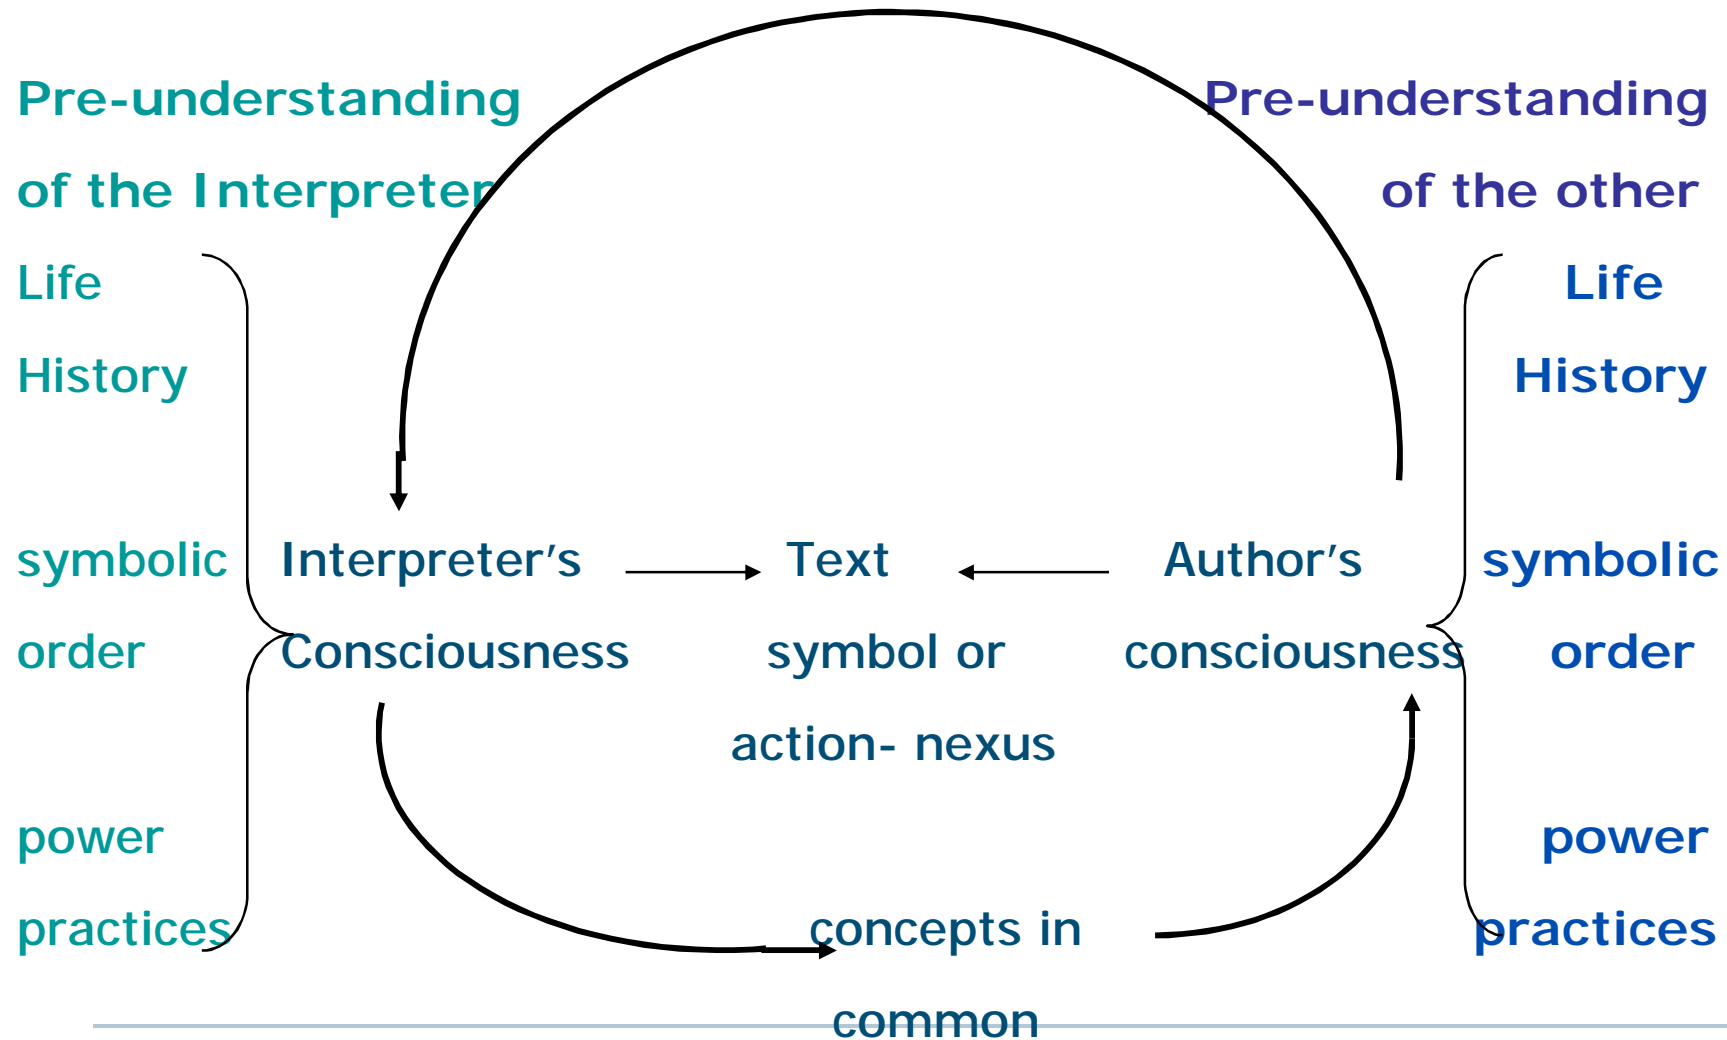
Pre-understanding of the Interpreter

Pre-understanding of the other

Life History

symbolic order

power practices

Life History

symbolic order

power practices

Interpreter's Consciousness

Text symbol or action- nexus

Author's consciousness

concepts in common